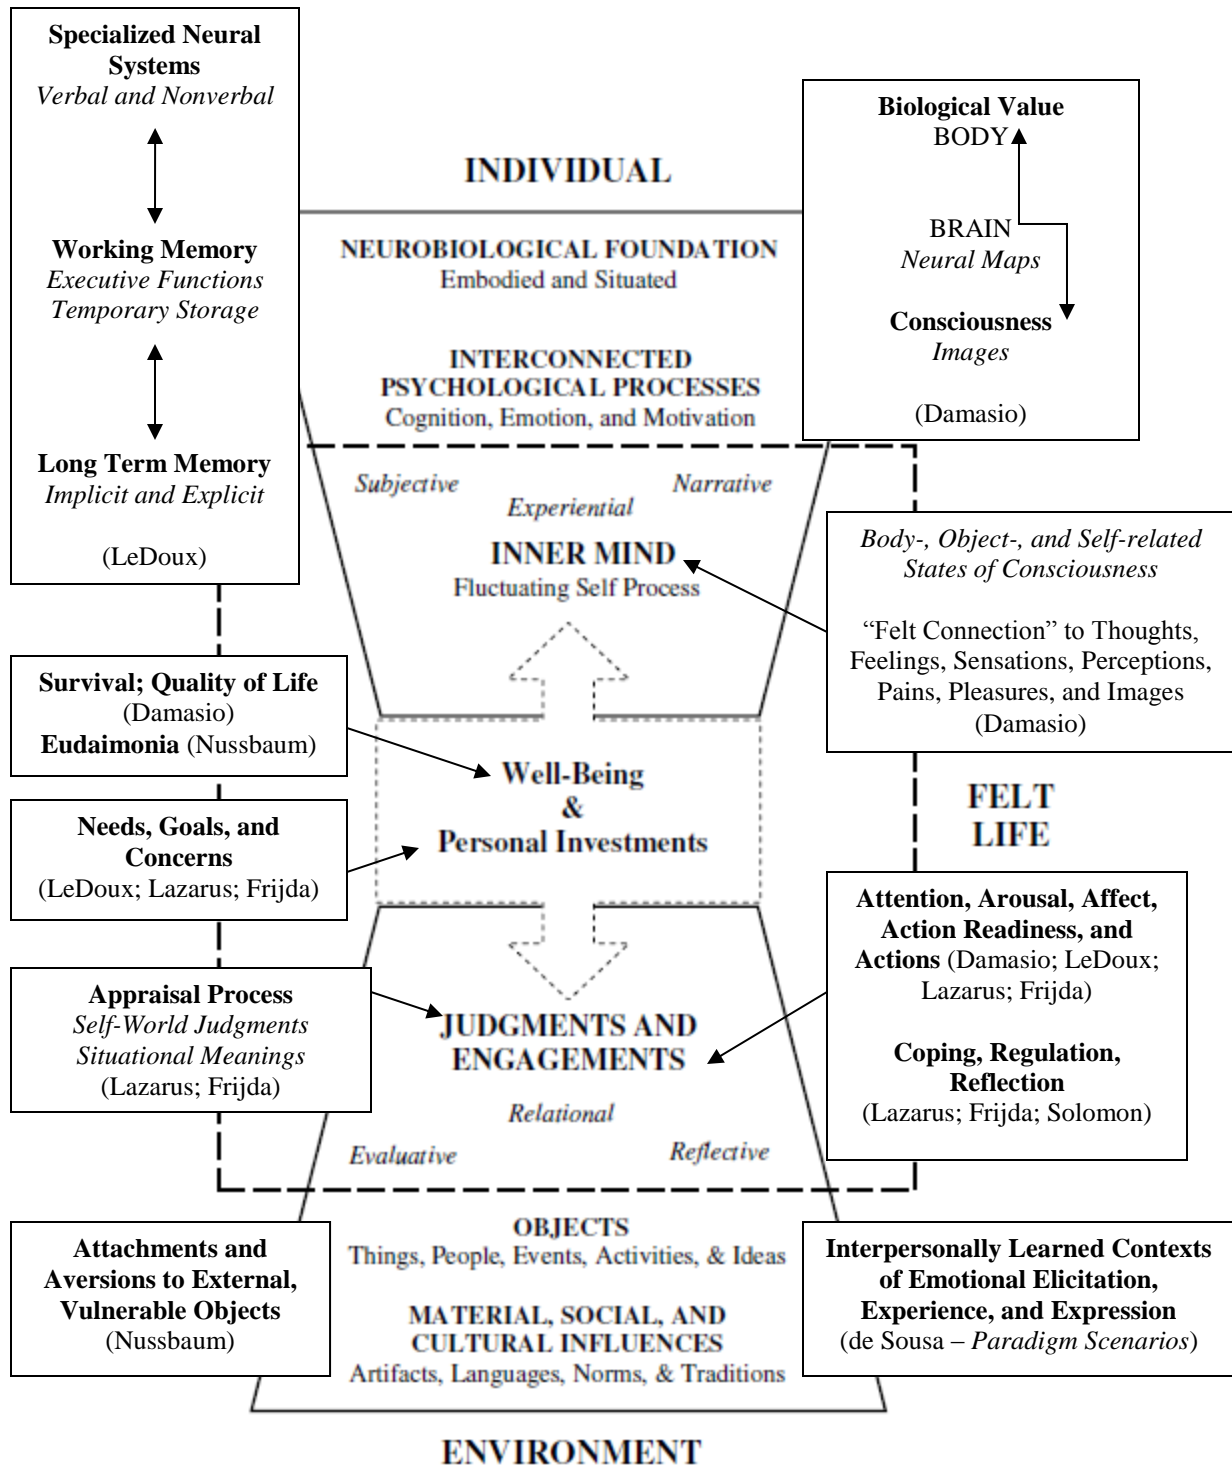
**Specialized Neural Systems**
*Verbal and Nonverbal*

**Working Memory**
*Executive Functions*
*Temporary Storage*

**Long Term Memory**
*Implicit and Explicit*

(LeDoux)

INDIVIDUAL

**Biological Value**
BODY

BRAIN
*Neural Maps*

**Consciousness**
*Images*

(Damasio)

NEUROBIOLOGICAL FOUNDATION
Embodied and Situated

INTERCONNECTED PSYCHOLOGICAL PROCESSES
Cognition, Emotion, and Motivation

*Subjective* *Narrative*
*Experiential*

INNER MIND
Fluctuating Self Process

*Body-, Object-, and Self-related States of Consciousness*

"Felt Connection" to Thoughts, Feelings, Sensations, Perceptions, Pains, Pleasures, and Images (Damasio)

**Survival; Quality of Life**
(Damasio)
**Eudaimonia** (Nussbaum)

Well-Being
&
Personal Investments

FELT LIFE

**Needs, Goals, and Concerns**
(LeDoux; Lazarus; Frijda)

**Attention, Arousal, Affect, Action Readiness, and Actions** (Damasio; LeDoux; Lazarus; Frijda)

**Coping, Regulation, Reflection**
(Lazarus; Frijda; Solomon)

**Appraisal Process**
*Self-World Judgments*
*Situational Meanings*
(Lazarus; Frijda)

JUDGMENTS AND ENGAGEMENTS

*Relational*
*Evaluative* *Reflective*

OBJECTS
Things, People, Events, Activities, & Ideas

MATERIAL, SOCIAL, AND CULTURAL INFLUENCES
Artifacts, Languages, Norms, & Traditions

**Attachments and Aversions to External, Vulnerable Objects**
(Nussbaum)

**Interpersonally Learned Contexts of Emotional Elicitation, Experience, and Expression**
(de Sousa – *Paradigm Scenarios*)

ENVIRONMENT